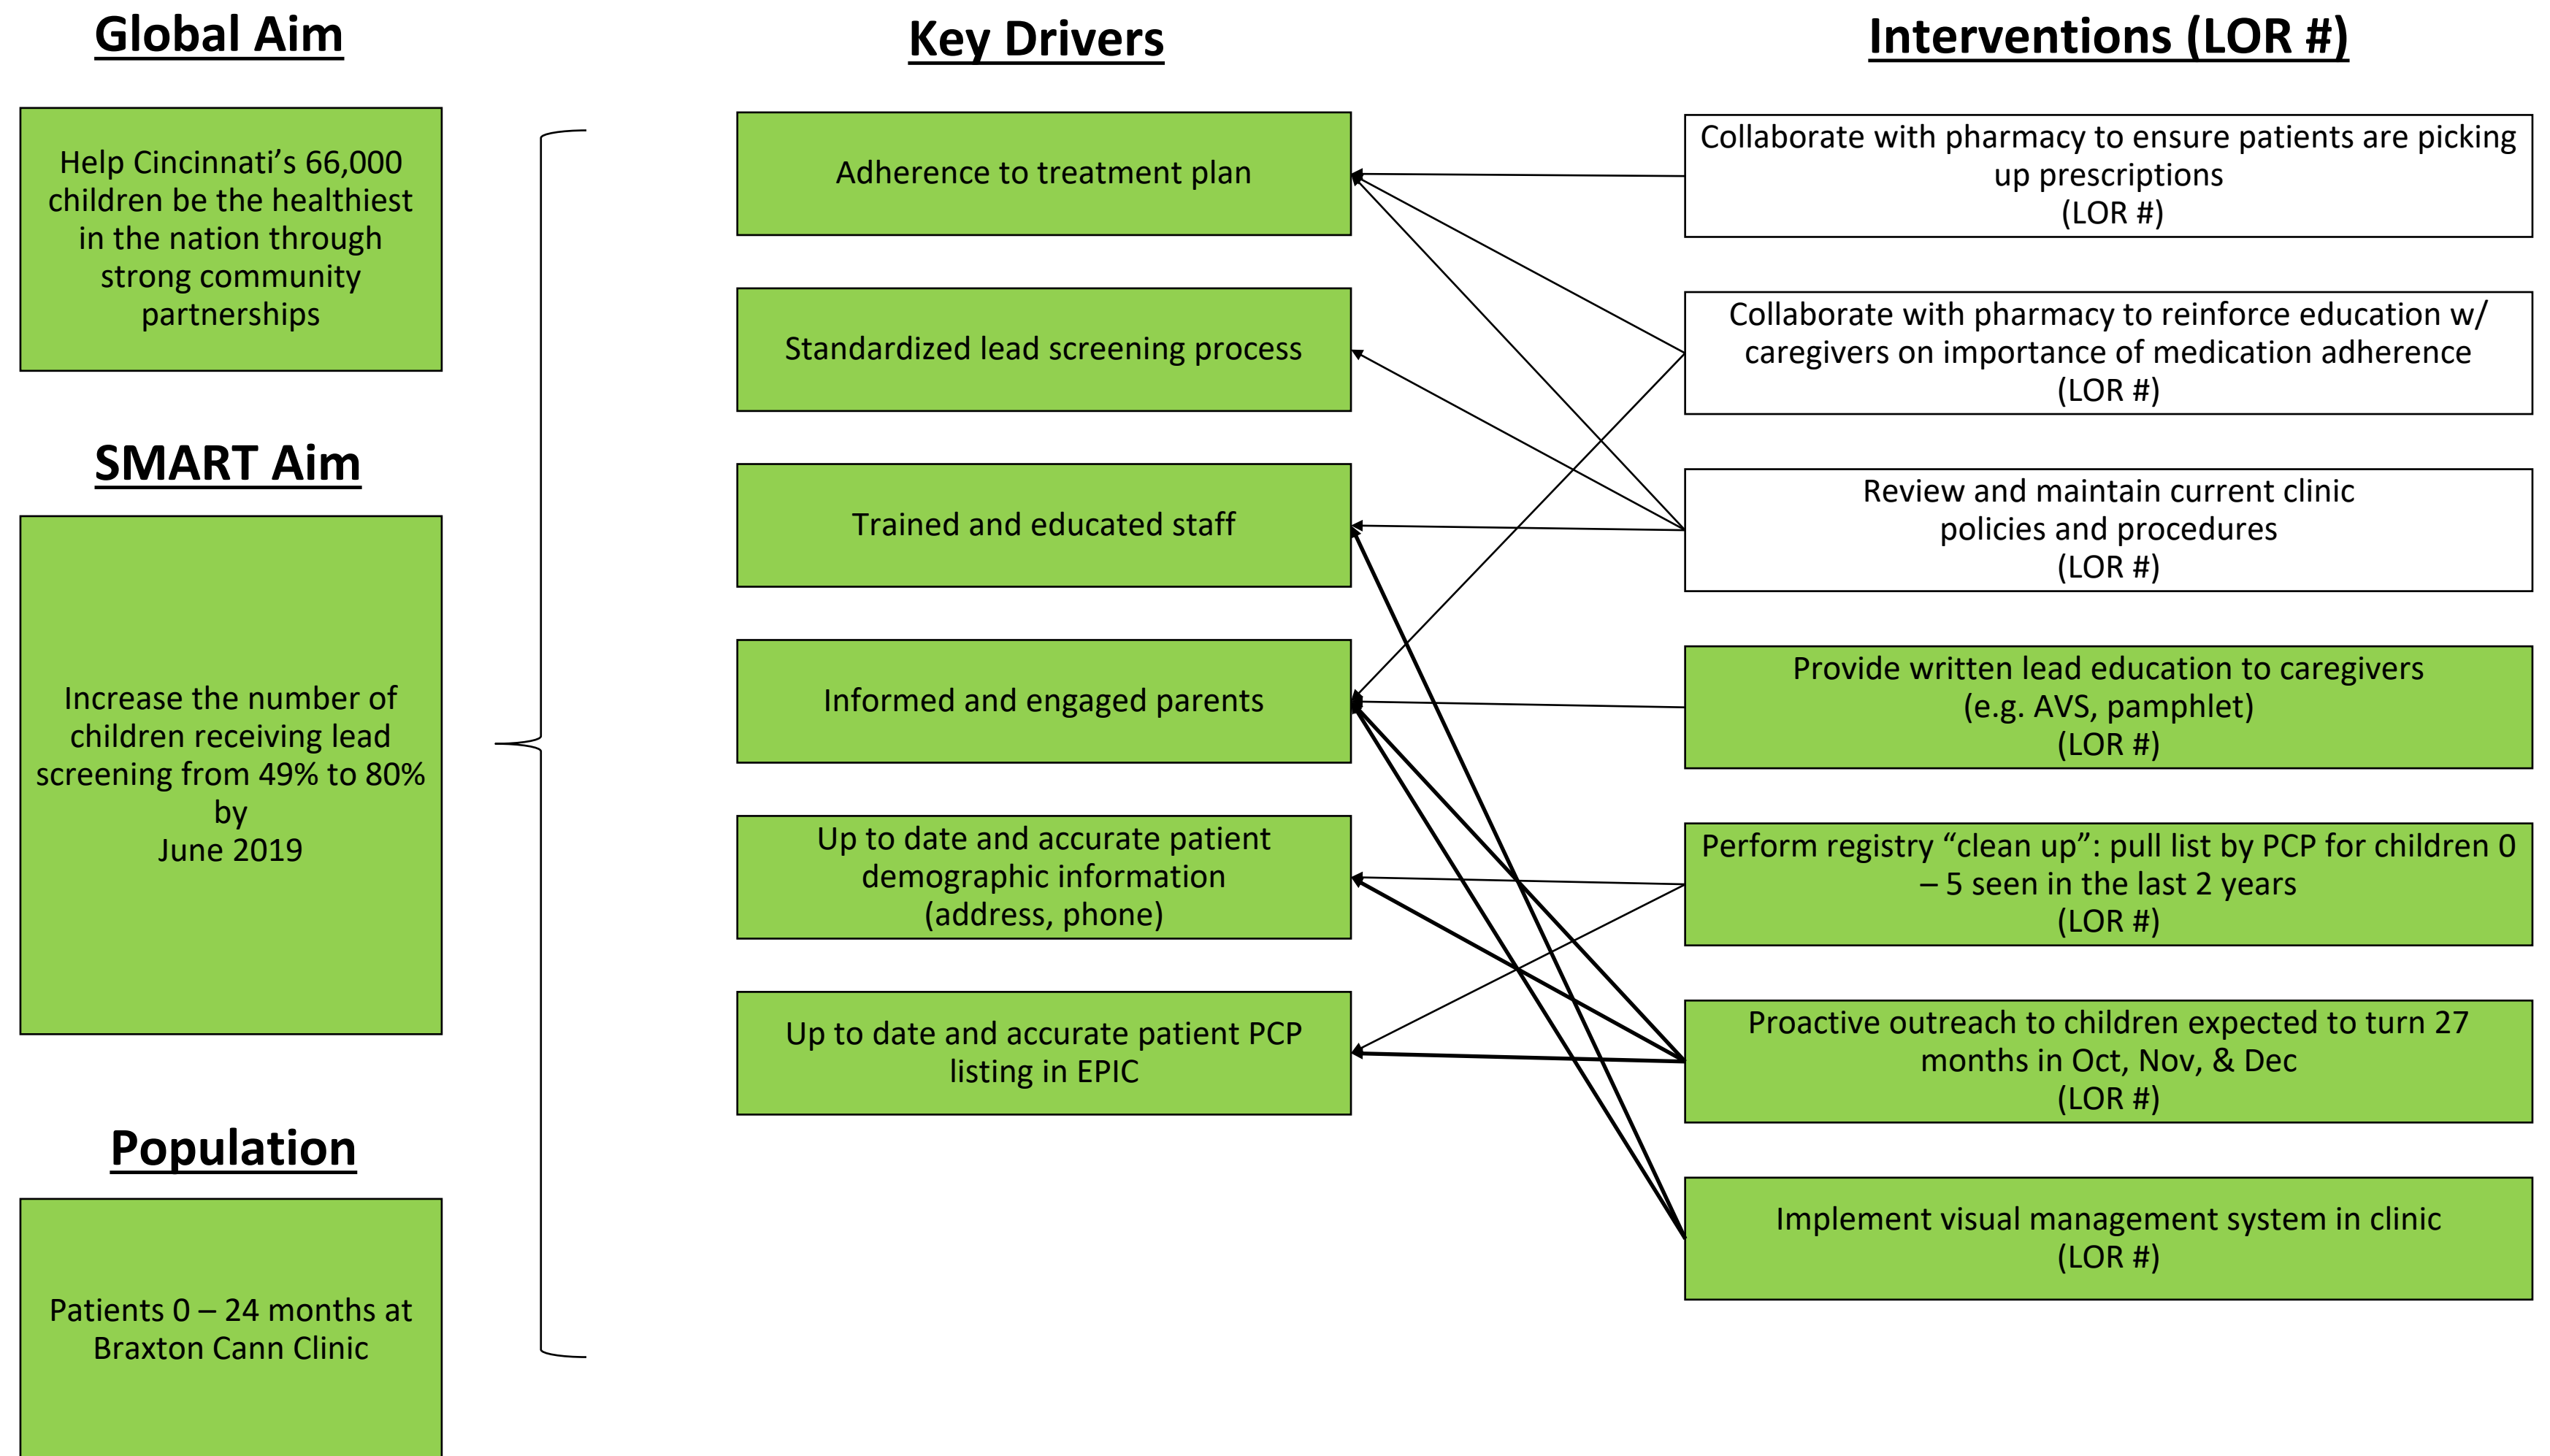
Global Aim

Help Cincinnati's 66,000 children be the healthiest in the nation through strong community partnerships

SMART Aim

Increase the number of children receiving lead screening from 49% to 80% by June 2019

Population

Patients 0 – 24 months at Braxton Cann Clinic

Key Drivers

Adherence to treatment plan

Standardized lead screening process

Trained and educated staff

Informed and engaged parents

Up to date and accurate patient demographic information (address, phone)

Up to date and accurate patient PCP listing in EPIC

Interventions (LOR #)

Collaborate with pharmacy to ensure patients are picking up prescriptions (LOR #)

Collaborate with pharmacy to reinforce education w/ caregivers on importance of medication adherence (LOR #)

Review and maintain current clinic policies and procedures (LOR #)

Provide written lead education to caregivers (e.g. AVS, pamphlet) (LOR #)

Perform registry "clean up": pull list by PCP for children 0 – 5 seen in the last 2 years (LOR #)

Proactive outreach to children expected to turn 27 months in Oct, Nov, & Dec (LOR #)

Implement visual management system in clinic (LOR #)